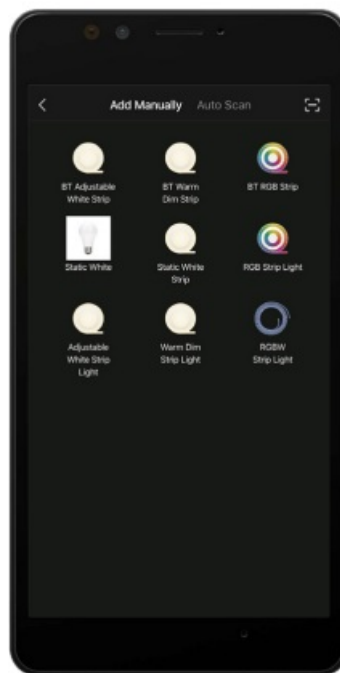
Add Manually Auto Scan

BT Adjustable White Strip

BT Warm Dim Strip

BT RGB Strip

Static White

Static White Strip

RGB Strip Light

Adjustable White Strip Light

Warm Dim Strip Light

RGBW Strip Light